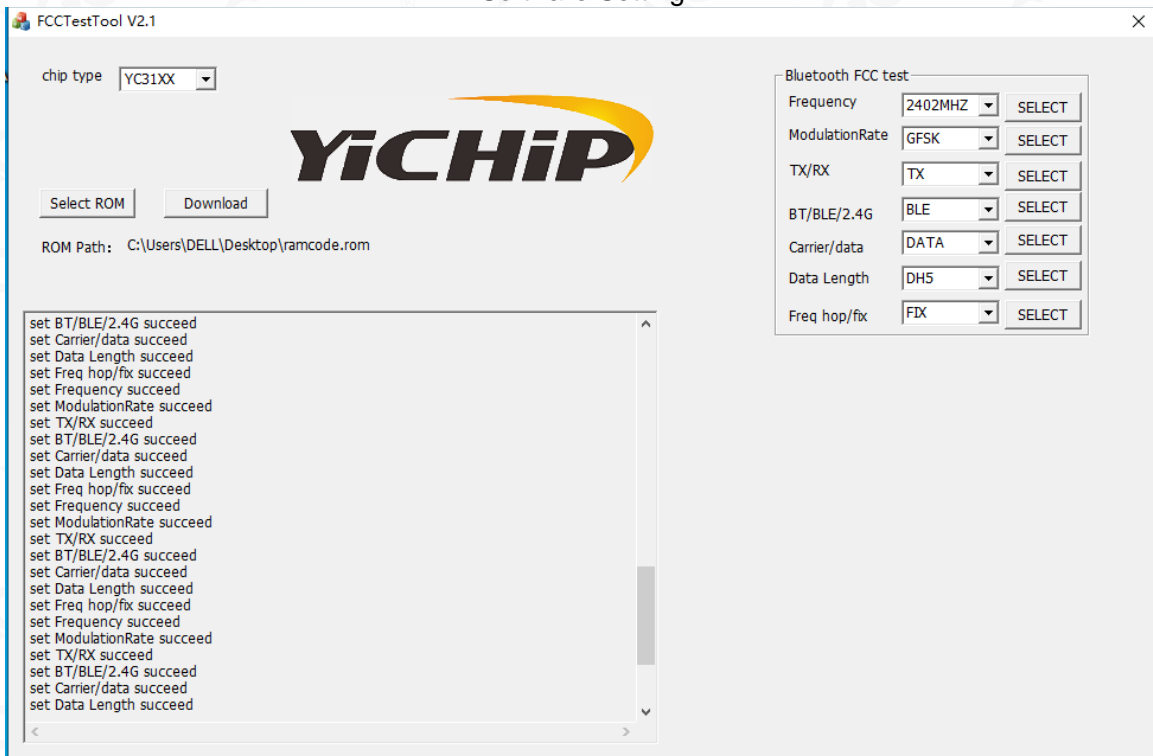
FCCTestTool V2.1

chip type YC31XX

YiCHiP

Select ROM Download

ROM Path: C:\Users\DELL\Desktop\ramcode.rom

Bluetooth FCC test

Frequency 2402MHZ SELECT

ModulationRate GFSK SELECT

TX/RX TX SELECT

BT/BLE/2.4G BLE SELECT

Carrier/data DATA SELECT

Data Length DH5 SELECT

Freq hop/fix FIX SELECT

set BT/BLE/2.4G succeed
set Carrier/data succeed
set Data Length succeed
set Freq hop/fix succeed
set Frequency succeed
set ModulationRate succeed
set TX/RX succeed
set BT/BLE/2.4G succeed
set Carrier/data succeed
set Data Length succeed
set Freq hop/fix succeed
set Frequency succeed
set ModulationRate succeed
set TX/RX succeed
set BT/BLE/2.4G succeed
set Carrier/data succeed
set Data Length succeed
set Freq hop/fix succeed
set Frequency succeed
set ModulationRate succeed
set TX/RX succeed
set BT/BLE/2.4G succeed
set Carrier/data succeed
set Data Length succeed